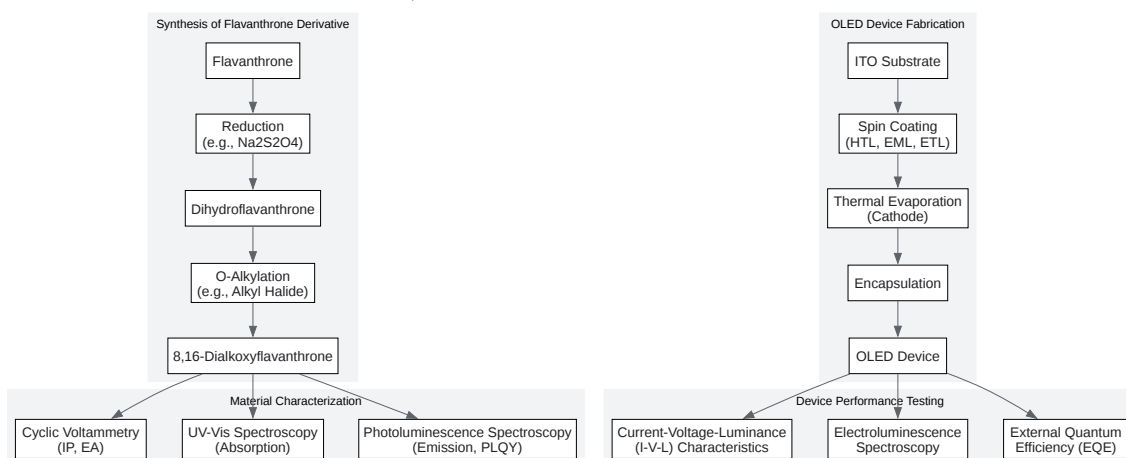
Synthesis of Flavanthrone Derivative

Flavanthrone

Reduction (e.g., Na2S2O4)

Dihydroflavanthrone

O-Alkylation (e.g., Alkyl Halide)

8,16-Dialkoxyflavanthrone

Material Characterization

Cyclic Voltammetry (IP, EA)

UV-Vis Spectroscopy (Absorption)

Photoluminescence Spectroscopy (Emission, PLQY)

OLED Device Fabrication

ITO Substrate

Spin Coating (HTL, EML, ETL)

Thermal Evaporation (Cathode)

Encapsulation

OLED Device

Device Performance Testing

Current-Voltage-Luminance (I-V-L) Characteristics

Electroluminescence Spectroscopy

External Quantum Efficiency (EQE)